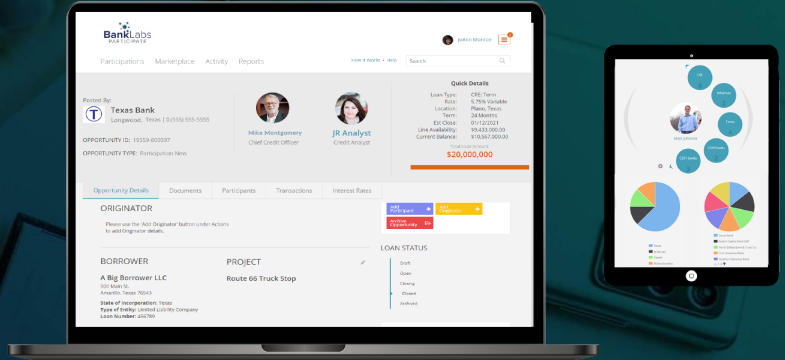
BankLabs
PARTICIPATE

JoAnn Monroe

Participations Marketplace Activity Reports

Search

Posted By:
Texas Bank
Longwood, Texas | (555) 555-5555

OPPORTUNITY ID: 15559-800597
OPPORTUNITY TYPE: Participation New

Mike Montgomery
Chief Credit Officer

JR Analyst
Credit Analyst

Quick Details
Loan Type: CRE: Term
Rate: 5.75% Variable
Location: Plano, Texas
Term: 24 Months
Est Close: 01/12/2021
Line Availability: $9,433,000.00
Current Balance: $10,567,000.00
$20,000,000

Opportunity Details Documents Participants Transactions Interest Rates

ORIGINATOR
Please use the 'Add Originator' button under Actions to add Originator details.

Add Participant
Add Originator
Archive Opportunity

LOAN STATUS
Draft
Open
Closing
Closed
Archived

BORROWER
A Big Borrower LLC
300 Main St.
Amarillo, Texas 79543
State of incorporation: Texas
Type of Entity: Limited Liability Company
Loan Number: 486789

PROJECT
Route 66 Truck Stop